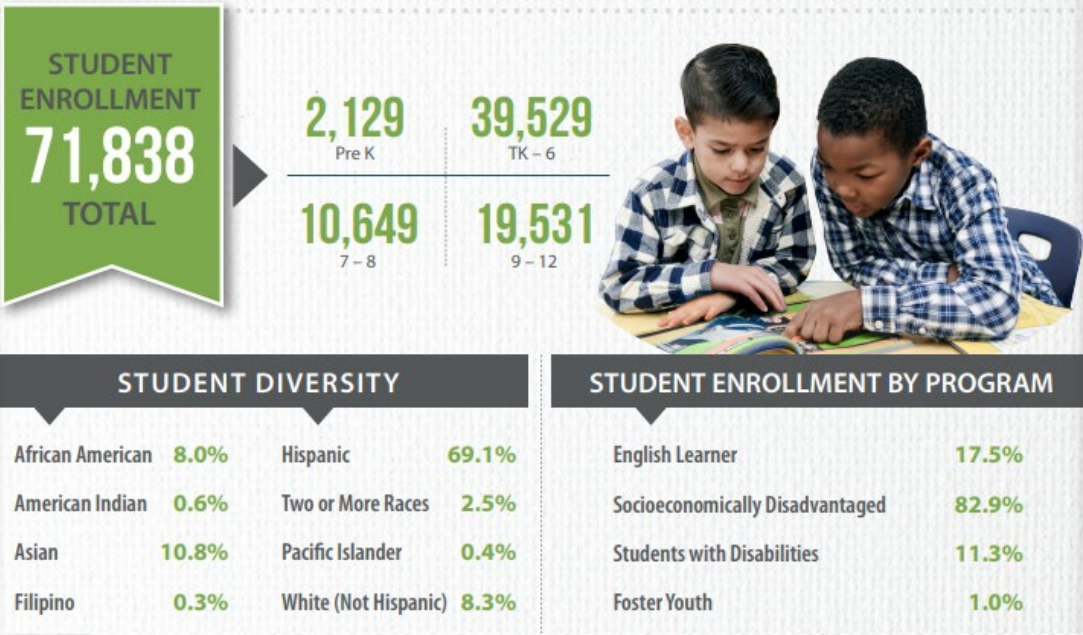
STUDENT ENROLLMENT
71,838
TOTAL

2,129
Pre K

39,529
TK – 6

10,649
7 – 8

19,531
9 – 12

STUDENT DIVERSITY

African American 8.0%
American Indian 0.6%
Asian 10.8%
Filipino 0.3%

Hispanic 69.1%
Two or More Races 2.5%
Pacific Islander 0.4%
White (Not Hispanic) 8.3%

STUDENT ENROLLMENT BY PROGRAM

English Learner 17.5%
Socioeconomically Disadvantaged 82.9%
Students with Disabilities 11.3%
Foster Youth 1.0%